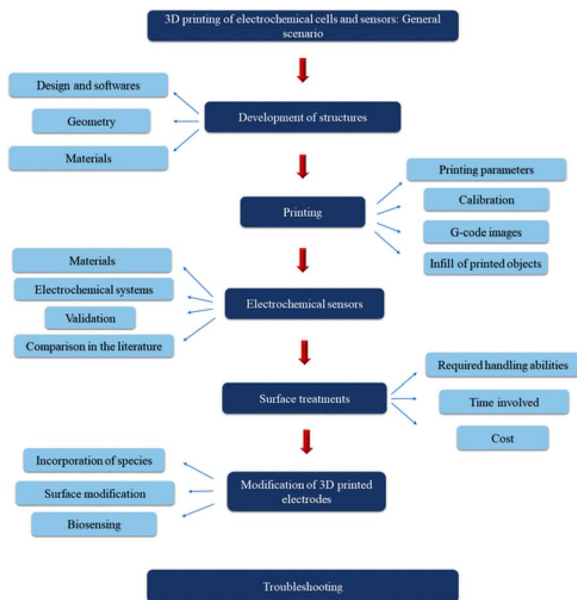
3D printing of electrochemical cells and sensors: General scenario

Design and softwares

Geometry

Materials

Development of structures

Printing parameters

Calibration

Printing

G-code images

Infill of printed objects

Materials

Electrochemical systems

Electrochemical sensors

Validation

Comparison in the literature

Required handling abilities

Surface treatments

Time involved

Cost

Incorporation of species

Modification of 3D printed electrodes

Surface modification

Biosensing

Troubleshooting